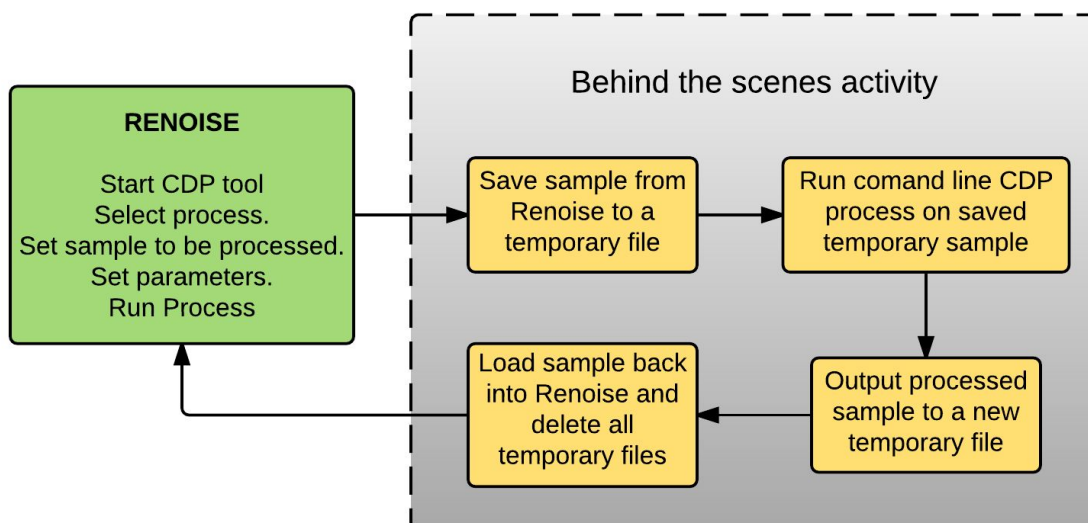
RENOISE

Start CDP tool
Select process.
Set sample to be processed.
Set parameters.
Run Process

Behind the scenes activity

Save sample from Renoise to a temporary file

Run comand line CDP process on saved temporary sample

Output processed sample to a new temporary file

Load sample back into Renoise and delete all temporary files